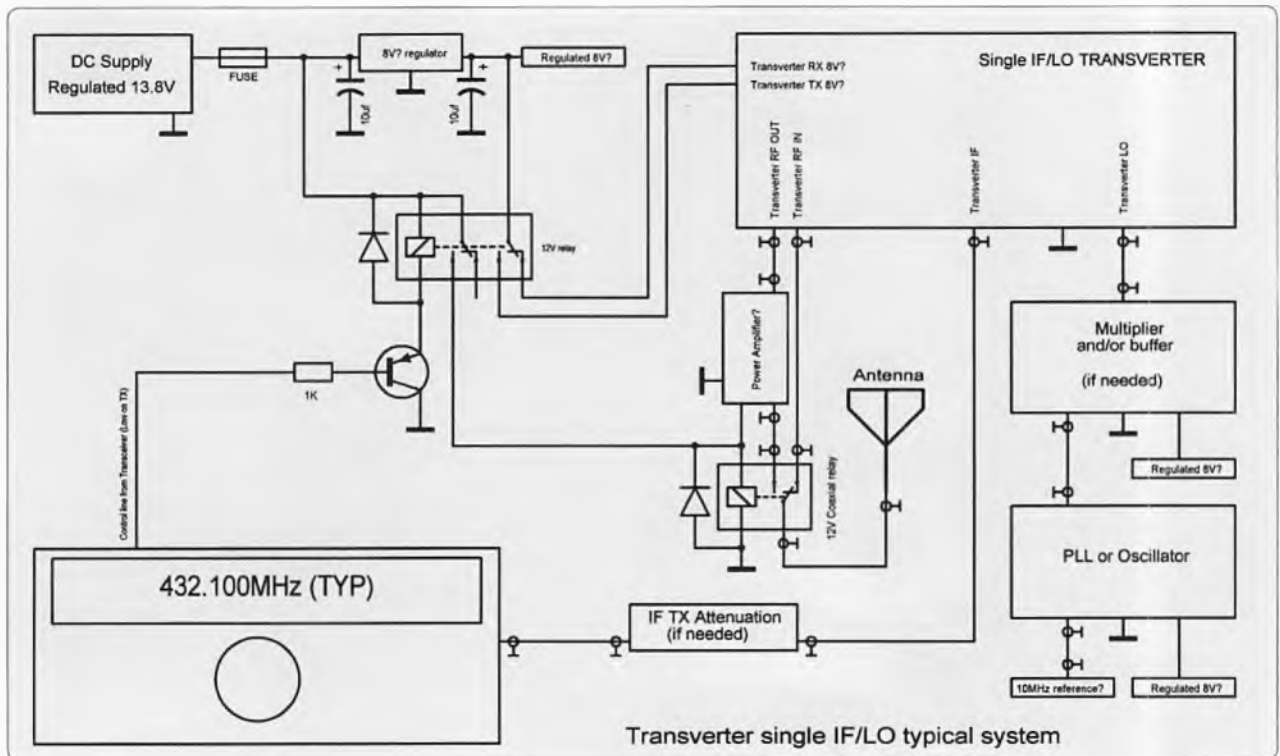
DC Supply
Regulated 13.8V

FUSE

8V? regulator

10uf

10uf

Regulated 8V?

Single IF/LO TRANSVERTER

Transverter RX 8V?
Transverter TX 8V?

Transverter RF OUT

Transverter RF IN

Transverter IF

Transverter LO

12V relay

1K

Control line from Transceiver (Low on TX)

Power Amplifier?

Antenna

Multiplier
and/or buffer

(if needed)

Regulated 8V?

12V Coaxial relay

PLL or Oscillator

432.100MHz (TYP)

IF TX Attenuation
(if needed)

10MHz reference?

Regulated 8V?

Transverter single IF/LO typical system